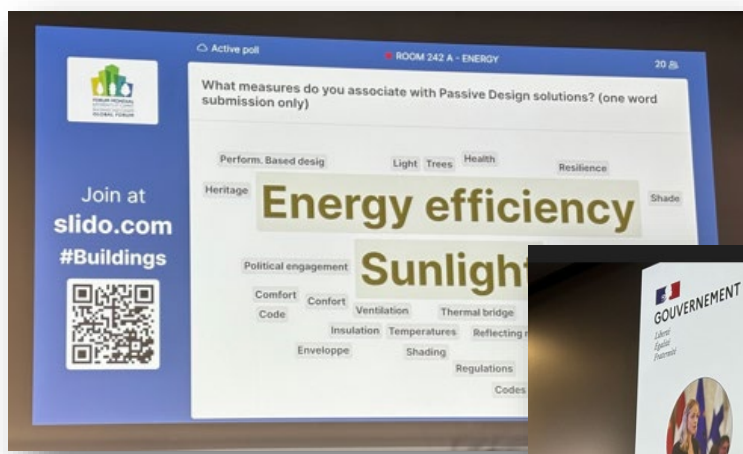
FORUM MONDIAL
GLOBAL FORUM

Join at
slido.com
#Buildings

Active poll

ROOM 242 A - ENERGY

20

What measures do you associate with Passive Design solutions? (one word submission only)

Perform. Based desig
Light
Trees
Health
Resilience
Heritage
Energy efficiency
Shade
Political engagement
Sunlight
Comfort
Comfort
Code
Ventilation
Thermal bridge
Insulation
Temperatures
Reflecting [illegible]
Enveloppe
Shading
Regulations
Codes

GOUVERNEMENT
Liberté
Égalité
Fraternité